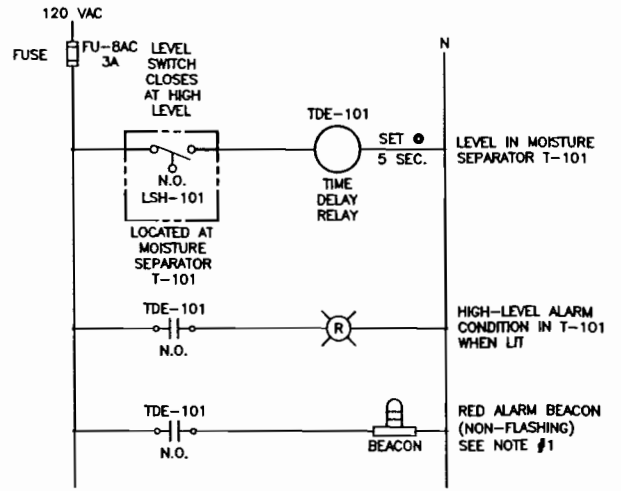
120 VAC

FUSE FU-8AC 3A

LEVEL SWITCH CLOSES AT HIGH LEVEL

N

TDE-101

SET ⊙ 5 SEC.

LEVEL IN MOISTURE SEPARATOR T-101

N.O. LSH-101

TIME DELAY RELAY

LOCATED AT MOISTURE SEPARATOR T-101

TDE-101

N.O.

R

HIGH-LEVEL ALARM CONDITION IN T-101 WHEN LIT

TDE-101

N.O.

BEACON

RED ALARM BEACON (NON-FLASHING) SEE NOTE #1